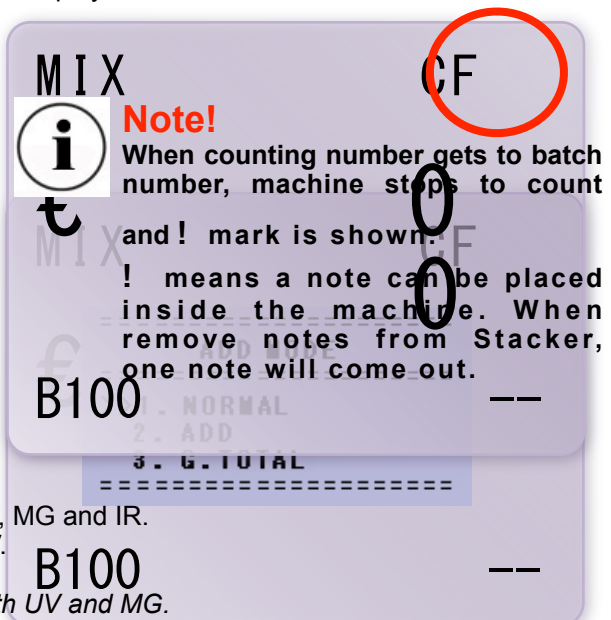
MIX CF

Note!
When counting number gets to batch number, machine stops to count and ! mark is shown.
! means a note can be placed inside the machine. When remove notes from Stacker, one note will come out.

MIX CF
£ 0
0
ADD MODE
1. NORMAL
2. ADD
3. G.TOTAL
====================
B100 --
, MG and IR.
B100 --
th UV and MG.